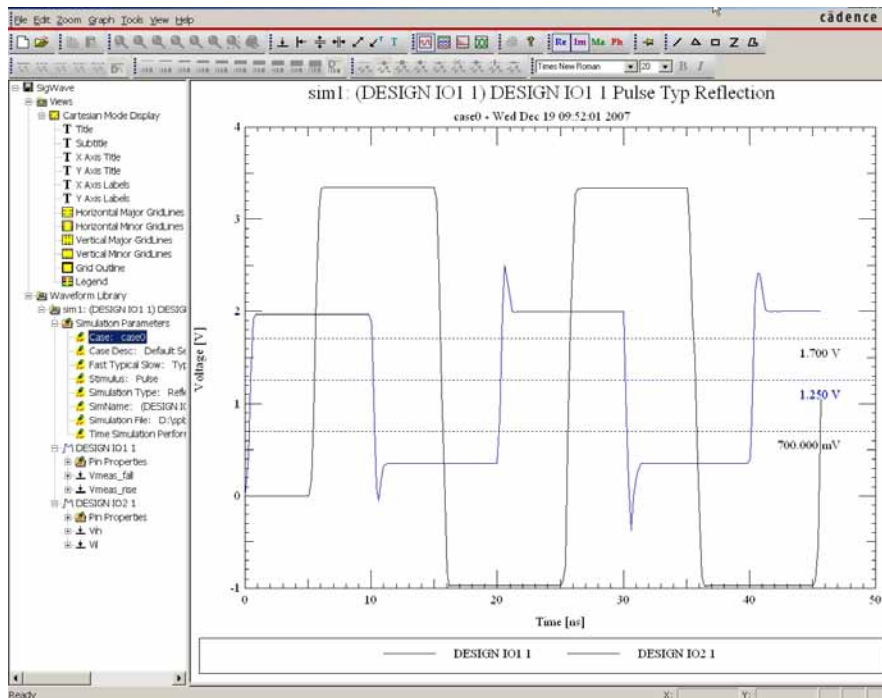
File Edit Zoom Graph Tools View Help
cādence

Re Im Ma Ph

Times New Roman 20 B I

SigWave
Views
Cartesian Mode Display
Title
Subtitle
X Axis Title
Y Axis Title
X Axis Labels
Y Axis Labels
Horizontal Major GridLines
Horizontal Minor GridLines
Vertical Major GridLines
Vertical Minor GridLines
Grid Outline
Legend
Waveform Library
sim1: (DESIGN IO1 1) DESIG
Simulation Parameters
Case: case0
Case Desc: Default Se
Fast Typical Slow: Typ
Stimulus: Pulse
Simulation Type: Refl
SimName: (DESIGN IC
Simulation File: D:\spt
Time Simulation Perfor
DESIGN IO1 1
Pin Properties
Vmeas_fall
Vmeas_rise
DESIGN IO2 1
Pin Properties
Vih
Vil

sim1: (DESIGN IO1 1) DESIGN IO1 1 Pulse Typ Reflection
case0 - Wed Dec 19 09:52:01 2007

Voltage [V]
4
3
2
1
0
-1

1.700 V
1.250 V
700.000 mV

0 10 20 30 40 50
Time [ns]

DESIGN IO1 1
DESIGN IO2 1

Ready
X:
Y: